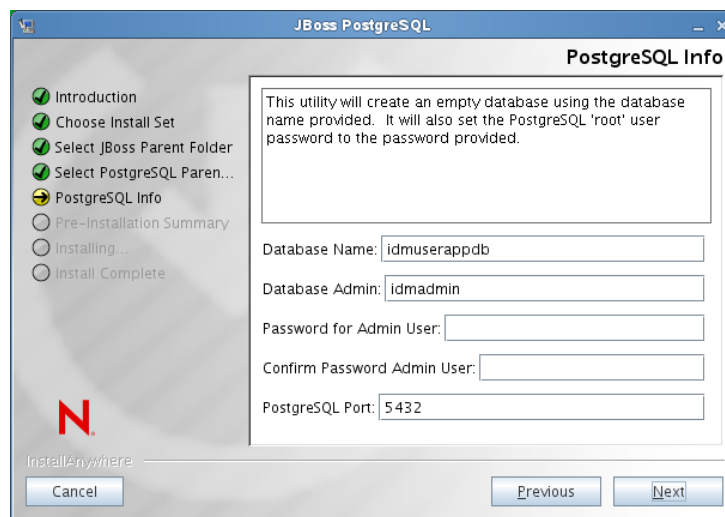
JBoss PostgreSQL

PostgreSQL Info

Introduction
Choose Install Set
Select JBoss Parent Folder
Select PostgreSQL Paren...
PostgreSQL Info
Pre-Installation Summary
Installing...
Install Complete

This utility will create an empty database using the database name provided. It will also set the PostgreSQL 'root' user password to the password provided.

Database Name: idmuserappdb

Database Admin: idmadmin

Password for Admin User:

Confirm Password Admin User:

PostgreSQL Port: 5432

N

InstallAnywhere

Cancel

Previous

Next